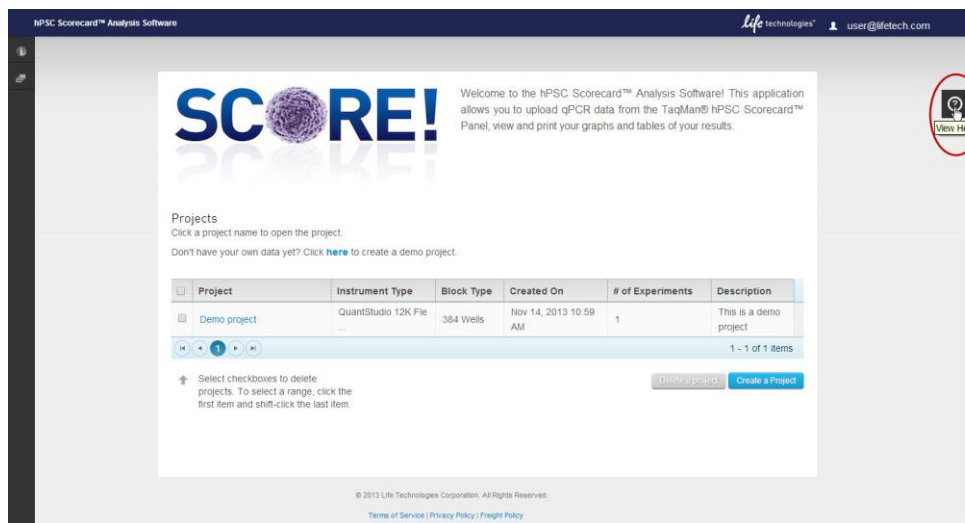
hPSC Scorecard™ Analysis Software

Life technologies® user@lifetech.com

SC RE!

Welcome to the hPSC Scorecard™ Analysis Software! This application allows you to upload qPCR data from the TaqMan® hPSC Scorecard™ Panel, view and print your graphs and tables of your results.

View He

Projects
Click a project name to open the project.

Don't have your own data yet? Click **here** to create a demo project.

| | Project | Instrument Type | Block Type | Created On | # of Experiments | Description |
|---|---|---|---|---|---|---|
| | Demo project | QuantStudio 12K Fle ... | 384 Wells | Nov 14, 2013 10:59 AM | 1 | This is a demo project |

1

1 - 1 of 1 items

Select checkboxes to delete projects. To select a range, click the first item and shift-click the last item.

Delete a project

Create a Project

© 2013 Life Technologies Corporation. All Rights Reserved.

Terms of Service | Privacy Policy | Freight Policy